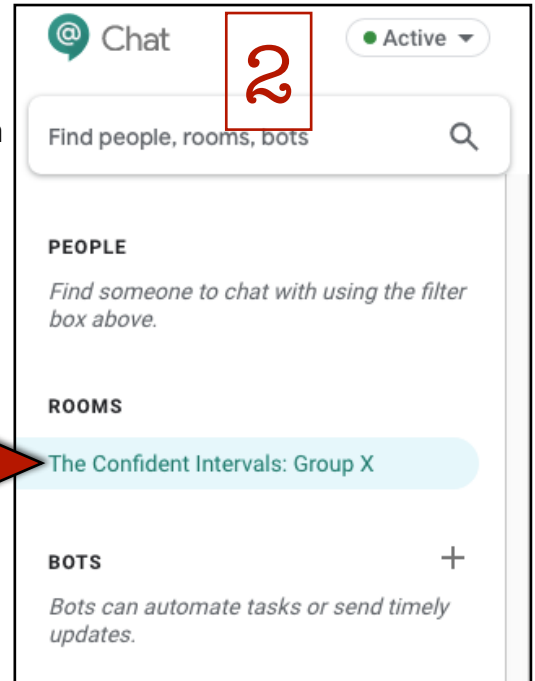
Chat

2

Active

Find people, rooms, bots

PEOPLE

Find someone to chat with using the filter box above.

ROOMS

The Confident Intervals: Group X

BOTS

+

Bots can automate tasks or send timely updates.